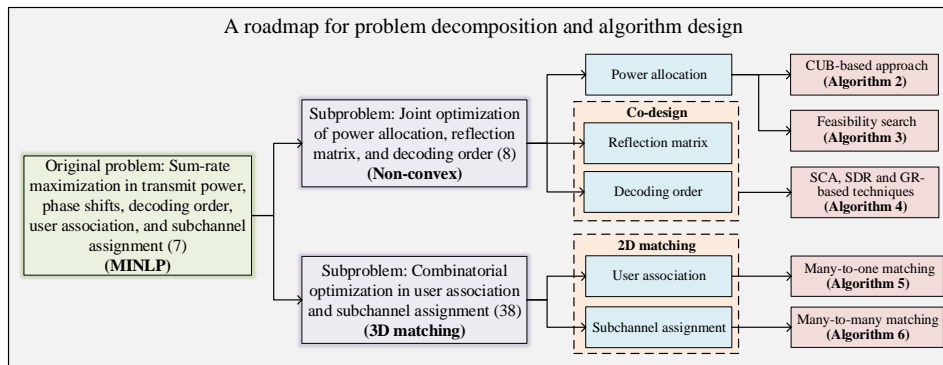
A roadmap for problem decomposition and algorithm design

Original problem: Sum-rate maximization in transmit power, phase shifts, decoding order, user association, and subchannel assignment (7)
**(MINLP)**

Subproblem: Joint optimization of power allocation, reflection matrix, and decoding order (8)
**(Non-convex)**

Subproblem: Combinatorial optimization in user association and subchannel assignment (38)
**(3D matching)**

Power allocation

**Co-design**

Reflection matrix

Decoding order

**2D matching**

User association

Subchannel assignment

CUB-based approach
**(Algorithm 2)**

Feasibility search
**(Algorithm 3)**

SCA, SDR and GR-based techniques
**(Algorithm 4)**

Many-to-one matching
**(Algorithm 5)**

Many-to-many matching
**(Algorithm 6)**